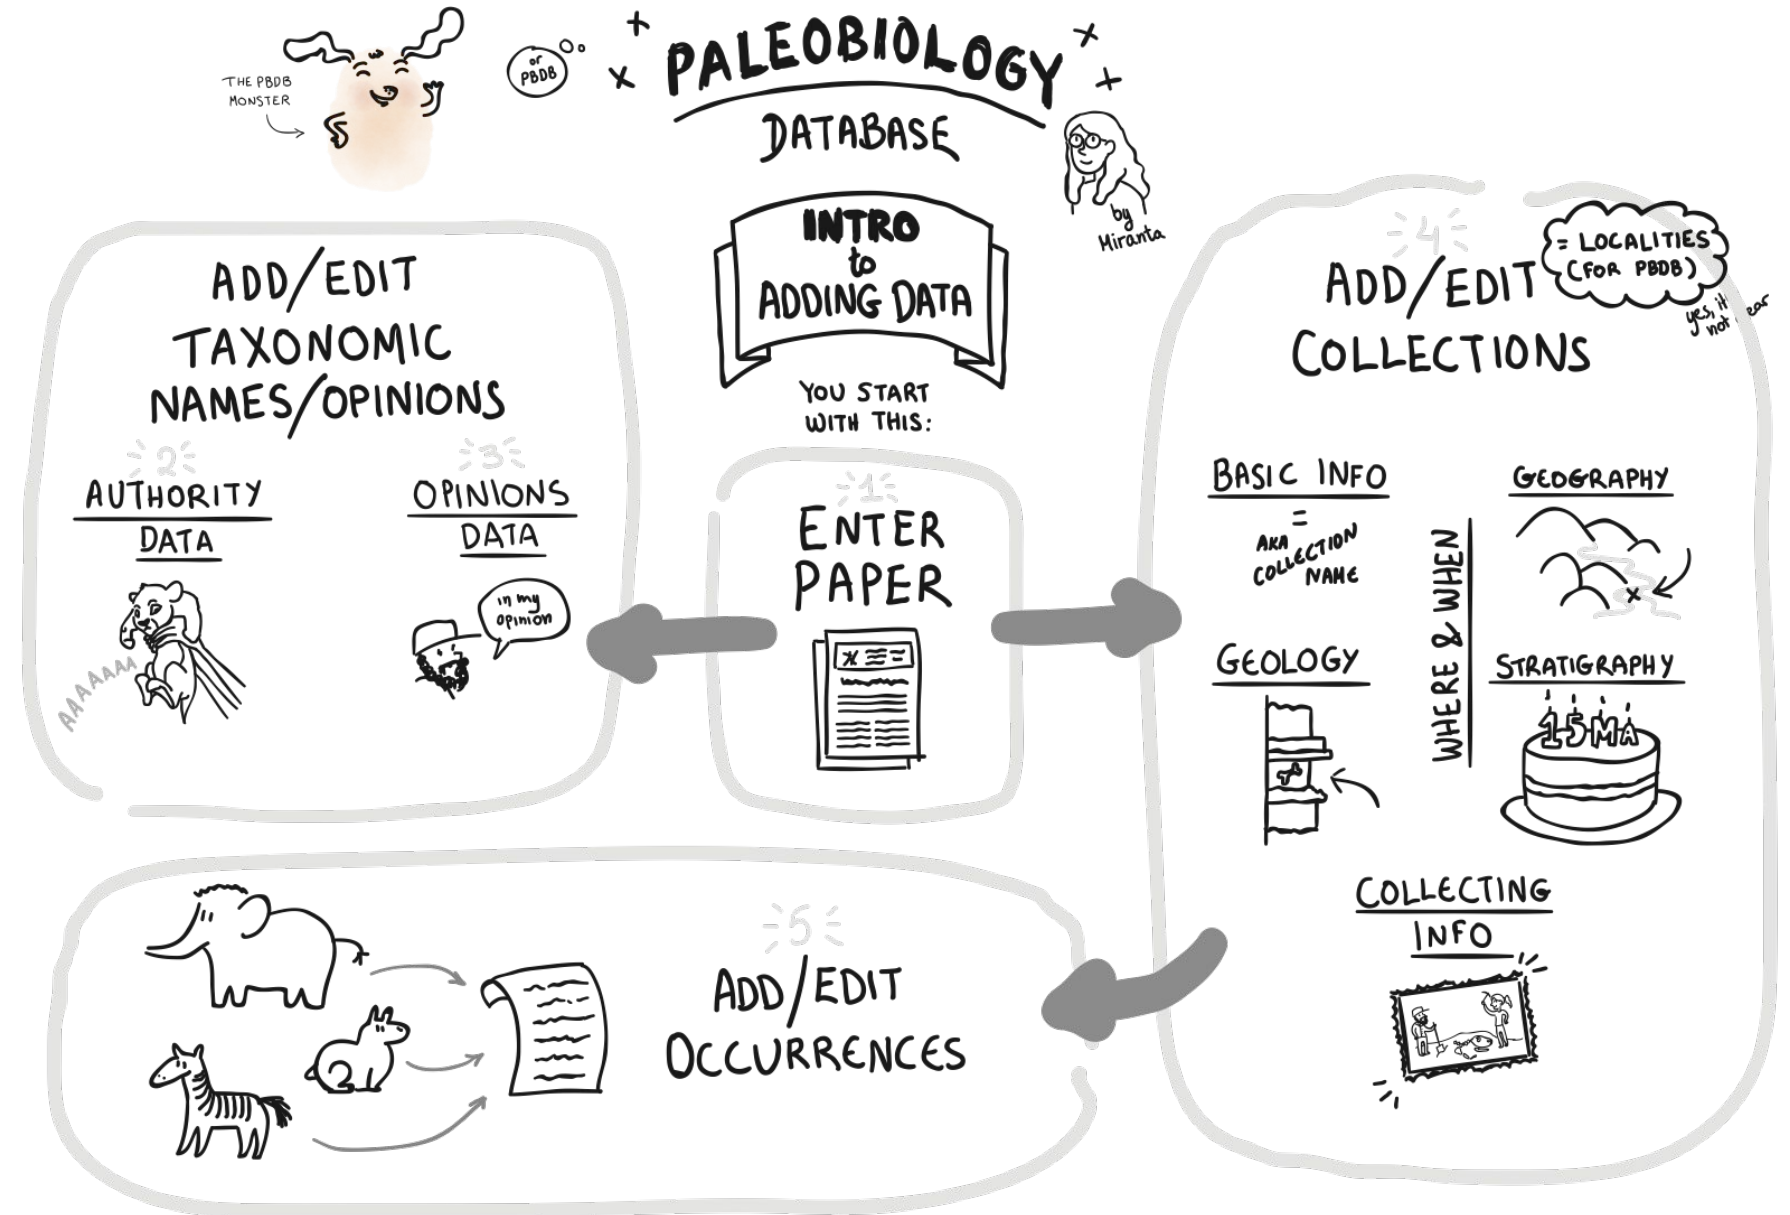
THE PBDB MONSTER

or PBDB

PALEOBIOLOGY DATABASE

by Miranta

INTRO to ADDING DATA

YOU START WITH THIS:

1
ENTER PAPER

ADD/EDIT TAXONOMIC NAMES/OPINIONS

2
AUTHORITY DATA

AAAAAAA

3
OPINIONS DATA

in my opinion

4
ADD/EDIT COLLECTIONS

= LOCALITIES (FOR PBDB)

yes, it's not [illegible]

BASIC INFO
=
AKA COLLECTION NAME

WHERE & WHEN

GEOGRAPHY

GEOLOGY

STRATIGRAPHY

15MA

COLLECTING INFO

5
ADD/EDIT OCCURRENCES